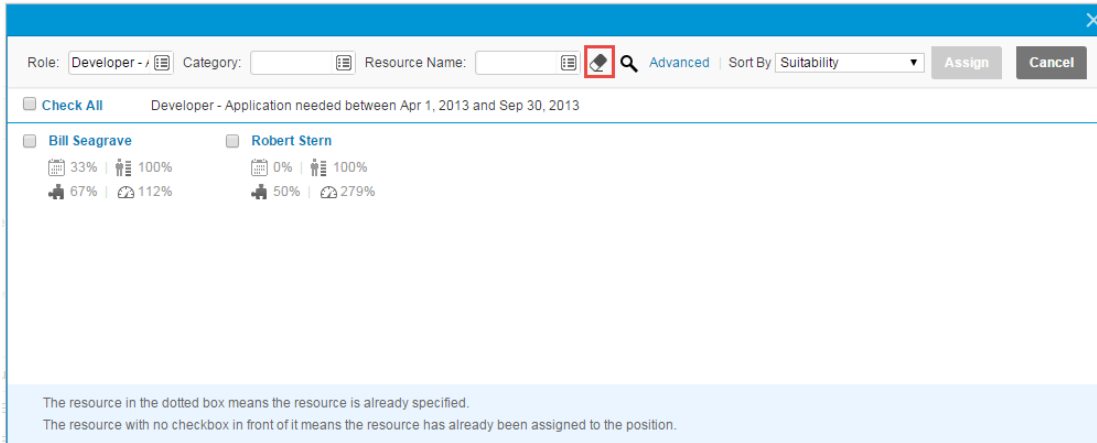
Role: Developer - A Category: Resource Name: Advanced | Sort By Suitability Assign Cancel

Check All Developer - Application needed between Apr 1, 2013 and Sep 30, 2013

Bill Seagrave
33% | 100%
67% | 112%

Robert Stern
0% | 100%
50% | 279%

The resource in the dotted box means the resource is already specified.
The resource with no checkbox in front of it means the resource has already been assigned to the position.